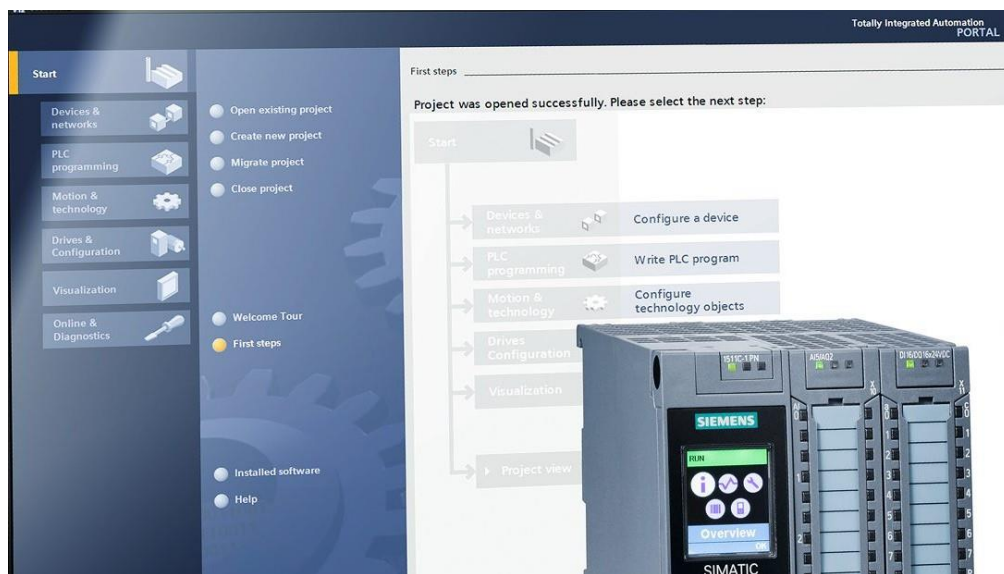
Totally Integrated Automation
PORTAL

Start

Devices & networks

PLC programming

Motion & technology

Drives & Configuration

Visualization

Online & Diagnostics

Open existing project
Create new project
Migrate project
Close project

Welcome Tour
First steps

Installed software
Help

First steps

Project was opened successfully. Please select the next step:

Start

Devices & networks
Configure a device

PLC programming
Write PLC program

Motion & technology
Configure technology objects

Drives Configuration

Visualization

Project view

1511C-1 PN
AI5/AQ2
DI16/DQ16x24VDC

SIEMENS

RUN

Overview

SIMATIC